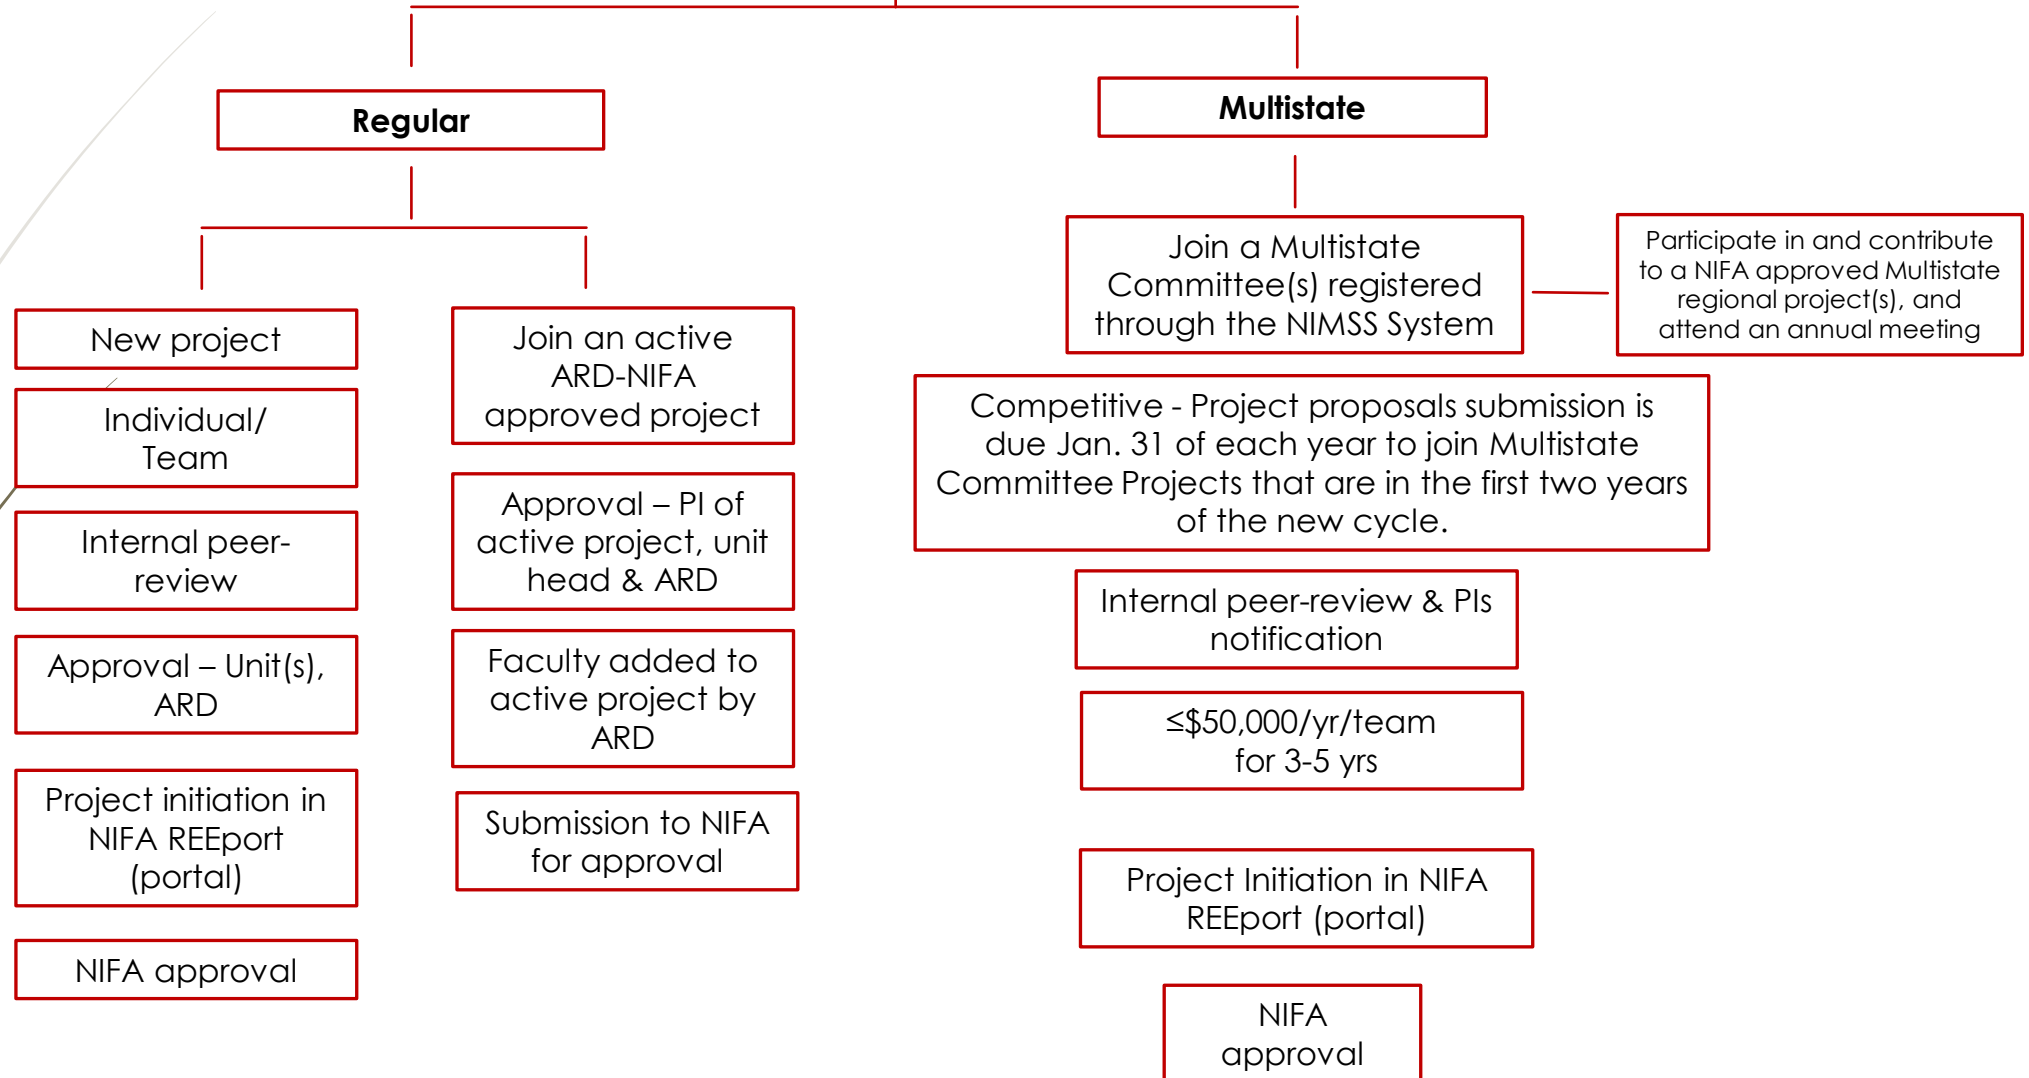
Regular

Multistate

New project

Individual/ Team

Internal peer-review

Approval – Unit(s), ARD

Project initiation in NIFA REEport (portal)

NIFA approval

Join an active ARD-NIFA approved project

Approval – PI of active project, unit head & ARD

Faculty added to active project by ARD

Submission to NIFA for approval

Join a Multistate Committee(s) registered through the NIMSS System

Participate in and contribute to a NIFA approved Multistate regional project(s), and attend an annual meeting

Competitive - Project proposals submission is due Jan. 31 of each year to join Multistate Committee Projects that are in the first two years of the new cycle.

Internal peer-review & PIs notification

≤$50,000/yr/team for 3-5 yrs

Project Initiation in NIFA REEport (portal)

NIFA approval